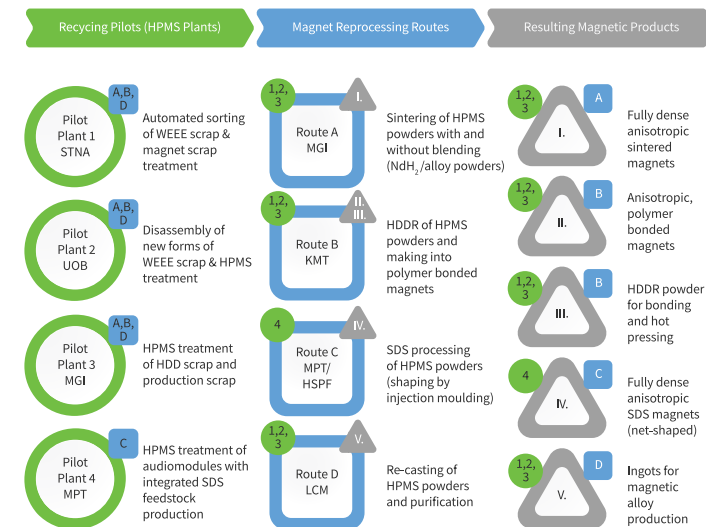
Recycling Pilots (HPMS Plants)

Magnet Reprocessing Routes

Resulting Magnetic Products

Pilot Plant 1 STNA

A, B, D

Automated sorting of WEEE scrap & magnet scrap treatment

1, 2, 3

I.

Route A MGI

Sintering of HPMS powders with and without blending ($NdH_2$/alloy powders)

1, 2, 3

A

I.

Fully dense anisotropic sintered magnets

Pilot Plant 2 UOB

A, B, D

Disassembly of new forms of WEEE scrap & HPMS treatment

1, 2, 3

II. III.

Route B KMT

HDDR of HPMS powders and making into polymer bonded magnets

1, 2, 3

B

II.

Anisotropic, polymer bonded magnets

1, 2, 3

B

III.

HDDR powder for bonding and hot pressing

Pilot Plant 3 MGI

A, B, D

HPMS treatment of HDD scrap and production scrap

4

IV.

Route C MPT/ HSPF

SDS processing of HPMS powders (shaping by injection moulding)

4

C

IV.

Fully dense anisotropic SDS magnets (net-shaped)

Pilot Plant 4 MPT

C

HPMS treatment of audiomodules with integrated SDS feedstock production

1, 2, 3

V.

Route D LCM

Re-casting of HPMS powders and purification

1, 2, 3

D

V.

Ingots for magnetic alloy production